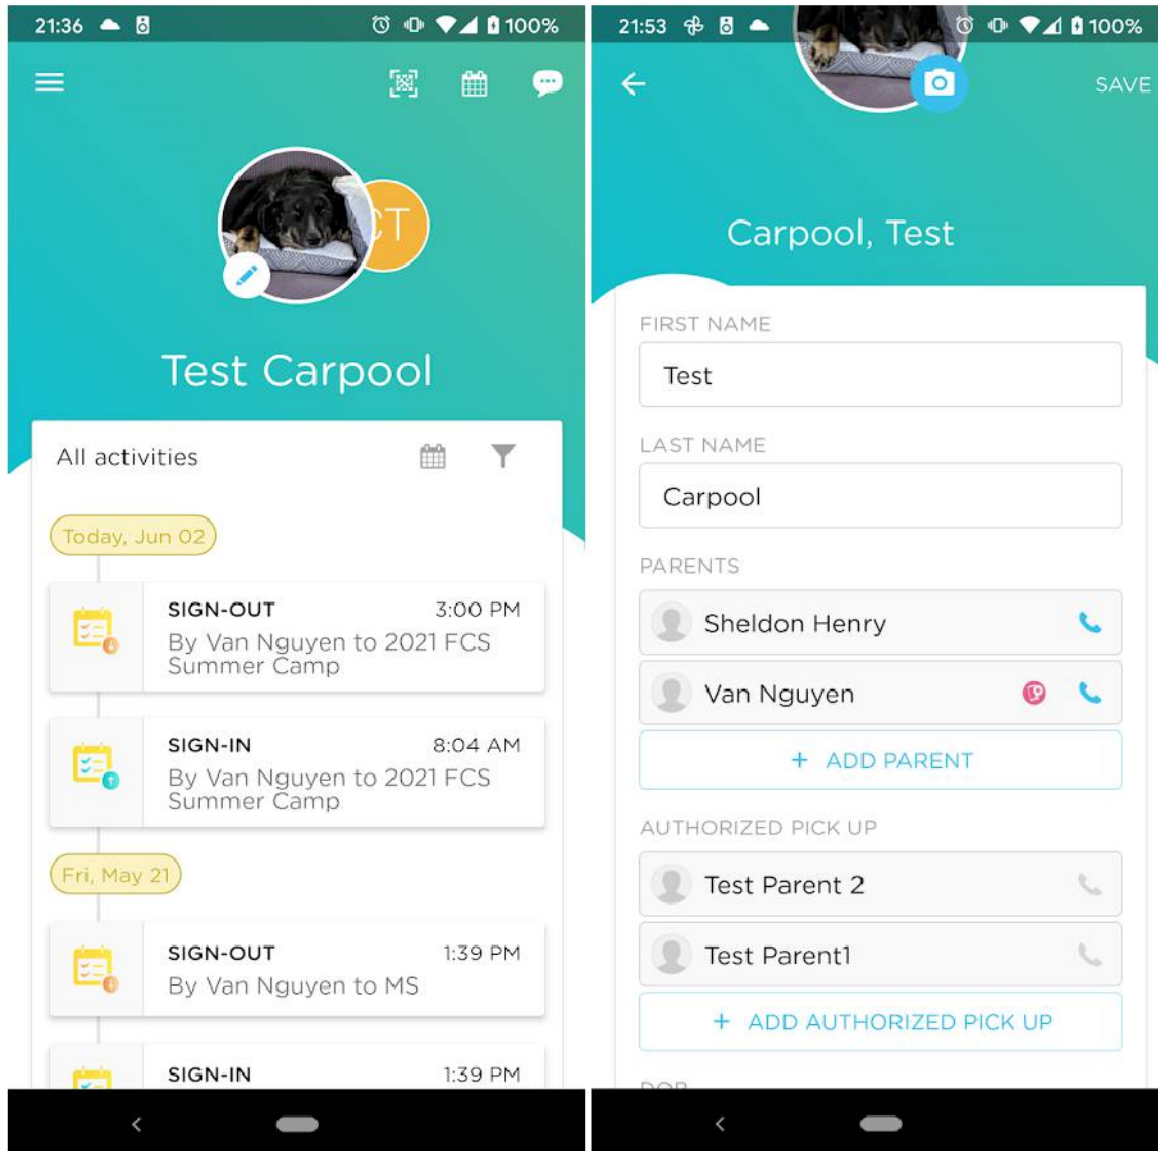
21:36 100%

CT

Test Carpool

All activities

Today, Jun 02

SIGN-OUT 3:00 PM
By Van Nguyen to 2021 FCS Summer Camp

SIGN-IN 8:04 AM
By Van Nguyen to 2021 FCS Summer Camp

Fri, May 21

SIGN-OUT 1:39 PM
By Van Nguyen to MS

SIGN-IN 1:39 PM

21:53 100%

SAVE

Carpool, Test

FIRST NAME
Test

LAST NAME
Carpool

PARENTS
Sheldon Henry
Van Nguyen
+ ADD PARENT

AUTHORIZED PICK UP
Test Parent 2
Test Parent1
+ ADD AUTHORIZED PICK UP

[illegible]